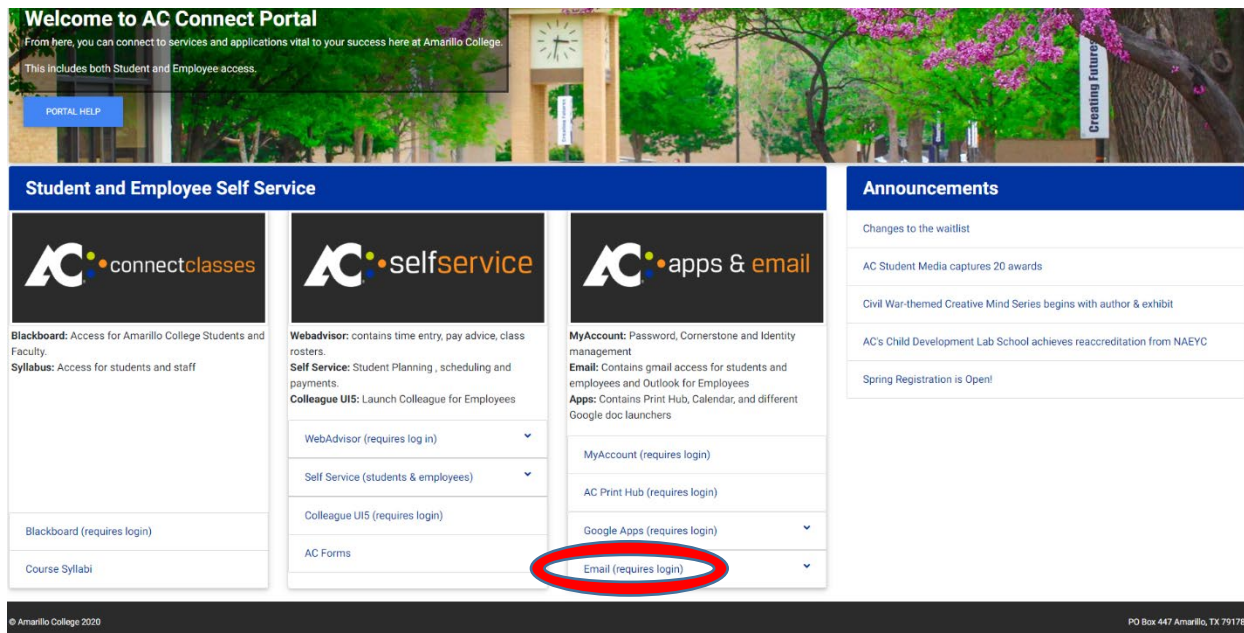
Welcome to AC Connect Portal
From here, you can connect to services and applications vital to your success here at Amarillo College.

This includes both Student and Employee access.

PORTAL HELP

Creating Futures

Student and Employee Self Service

AC connectclasses

Blackboard: Access for Amarillo College Students and Faculty.
Syllabus: Access for students and staff

Blackboard (requires login)

Course Syllabi

AC selfservice

Webadvisor: contains time entry, pay advice, class rosters.
Self Service: Student Planning , scheduling and payments.
Colleague UI5: Launch Colleague for Employees

WebAdvisor (requires log in)

Self Service (students & employees)

Colleague UI5 (requires login)

AC Forms

AC apps & email

MyAccount: Password, Cornerstone and Identity management
Email: Contains gmail access for students and employees and Outlook for Employees
Apps: Contains Print Hub, Calendar, and different Google doc launchers

MyAccount (requires login)

AC Print Hub (requires login)

Google Apps (requires login)

Email (requires login)

Announcements

Changes to the waitlist

AC Student Media captures 20 awards

Civil War-themed Creative Mind Series begins with author & exhibit

AC's Child Development Lab School achieves reaccreditation from NAEYC

Spring Registration is Open!

© Amarillo College 2020

PO Box 447 Amarillo, TX 7917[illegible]